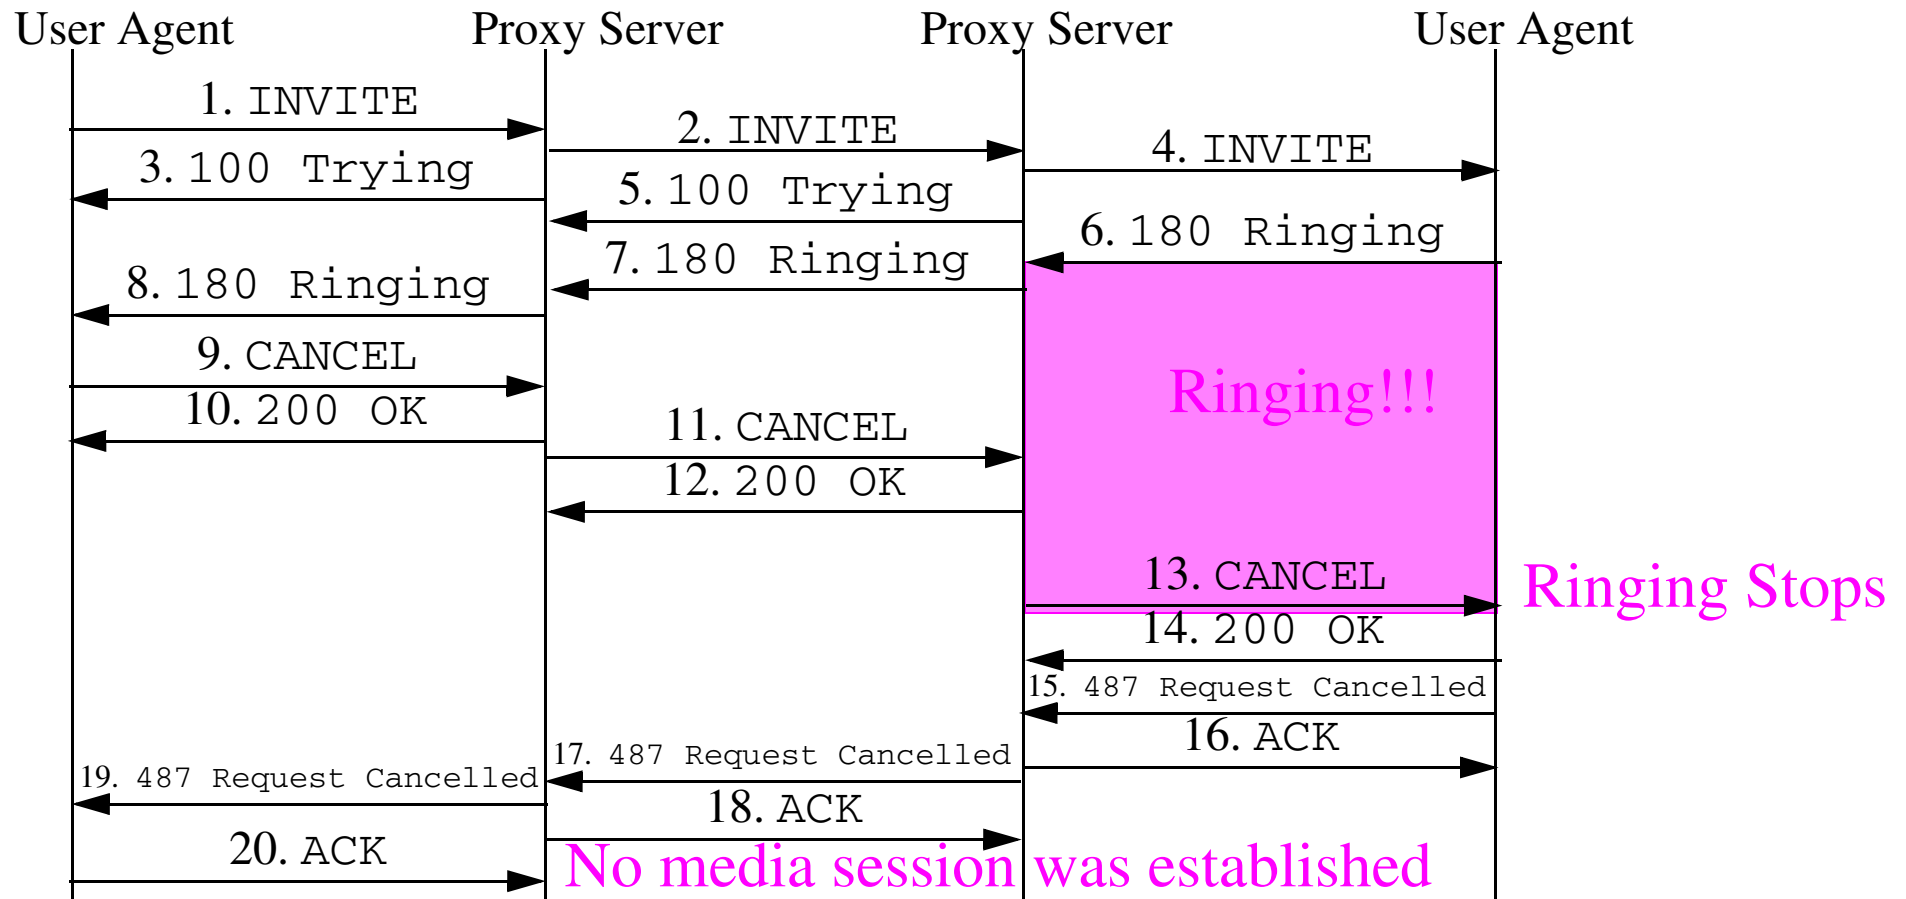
User Agent
Proxy Server
Proxy Server
User Agent

1. INVITE
2. INVITE
4. INVITE
3. 100 Trying
5. 100 Trying
6. 180 Ringing
7. 180 Ringing
8. 180 Ringing
9. CANCEL
Ringing!!!
10. 200 OK
11. CANCEL
12. 200 OK
13. CANCEL
Ringing Stops
14. 200 OK
15. 487 Request Cancelled
16. ACK
17. 487 Request Cancelled
19. 487 Request Cancelled
18. ACK
20. ACK
No media session was established